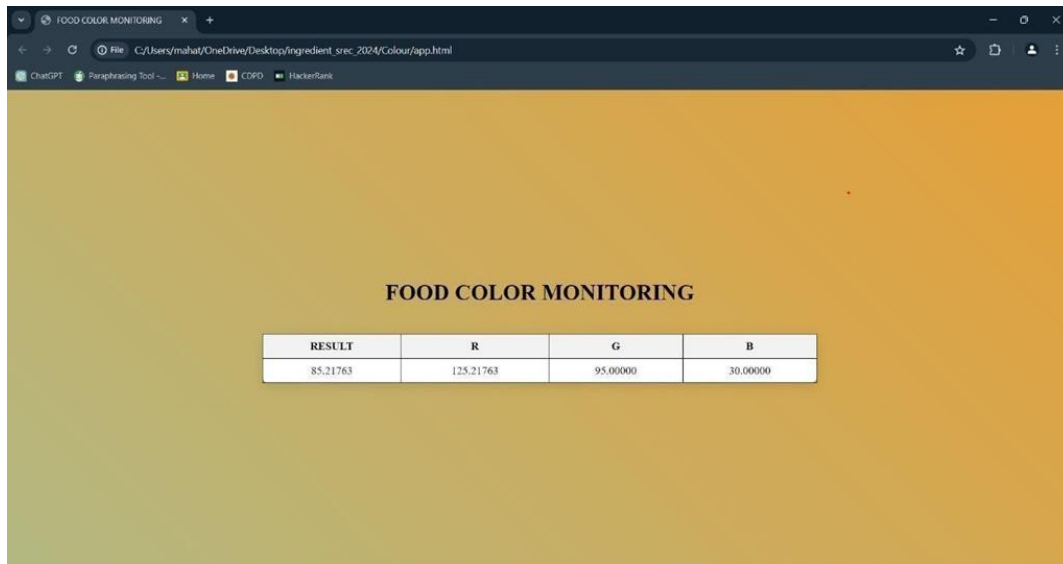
FOOD COLOR MONITORING ×

File C:/Users/mahat/OneDrive/Desktop/ingredient_srec_2024/Colour/app.html

ChatGPT Paraphrasing Tool -... Home CDPD HackerRank

FOOD COLOR MONITORING

| RESULT | R | G | B |
|---|---|---|---|
| 85.21763 | 125.21763 | 95.00000 | 30.00000 |